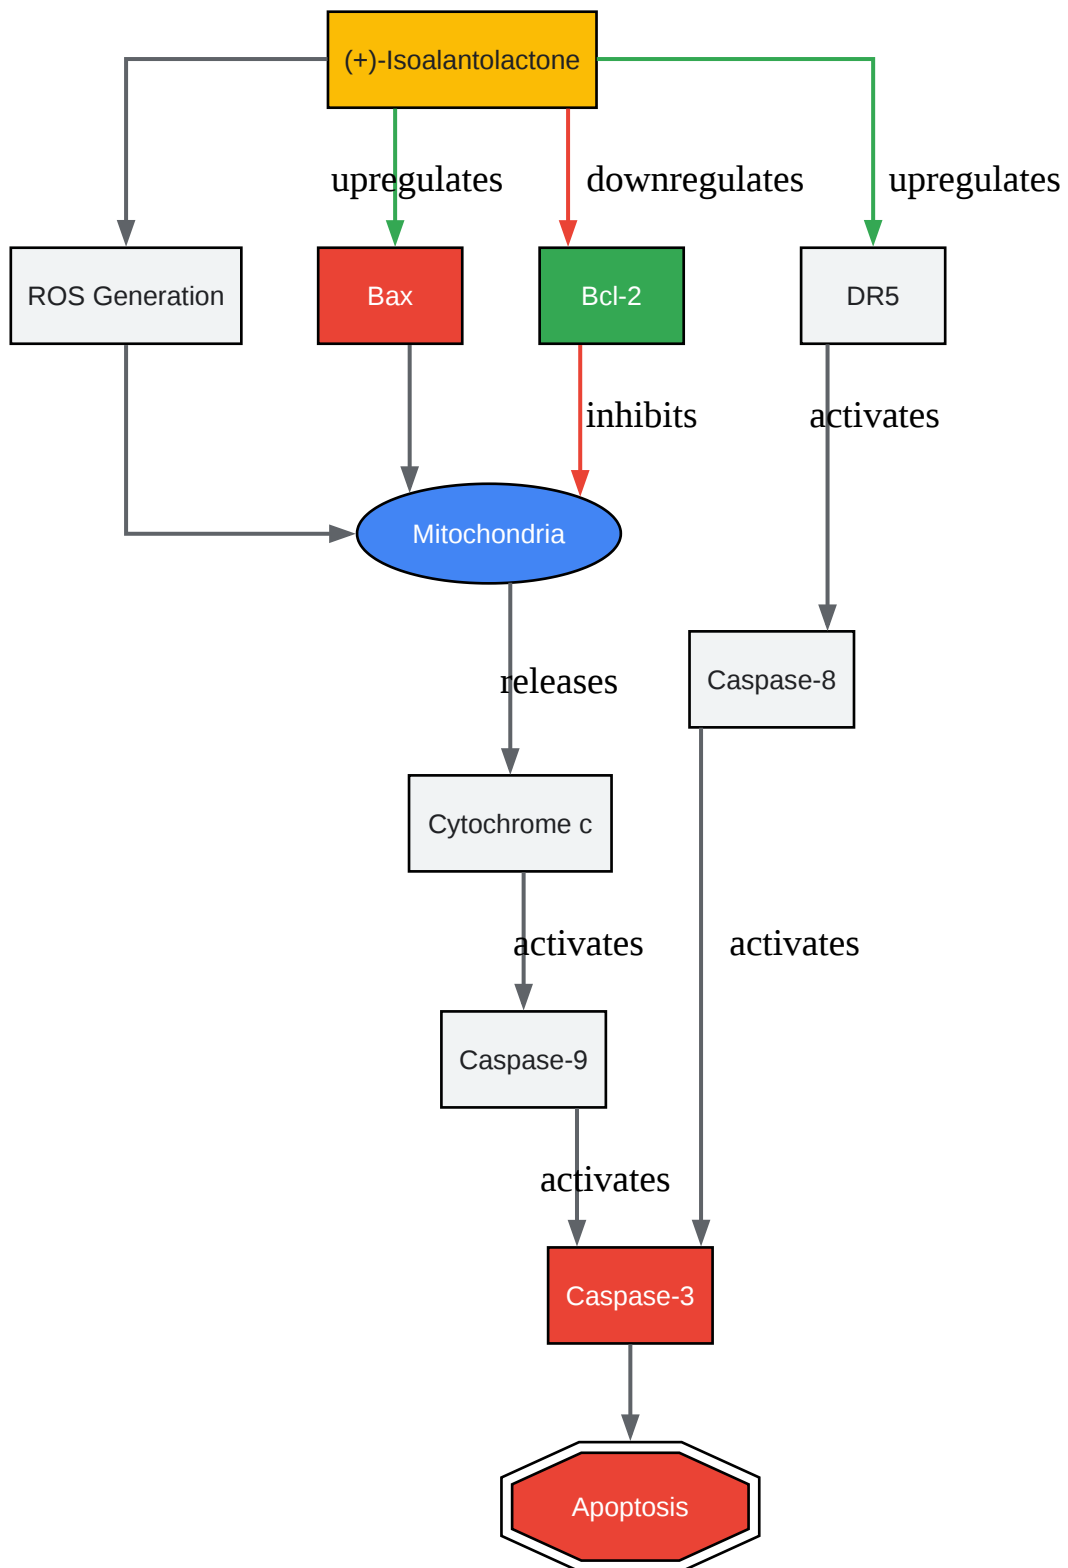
(+)-Isoalantolactone

upregulates

downregulates

upregulates

ROS Generation

Bax

Bcl-2

DR5

inhibits

activates

Mitochondria

releases

Caspase-8

Cytochrome c

activates

activates

Caspase-9

activates

Caspase-3

Apoptosis